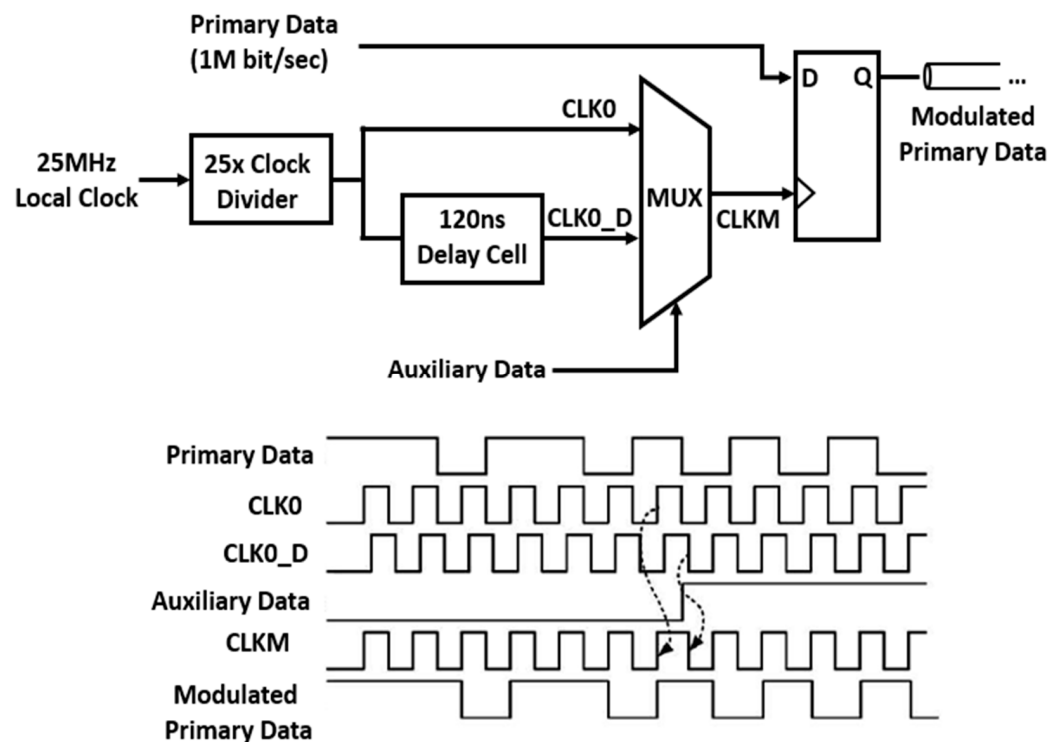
Primary Data
(1M bit/sec)

25MHz
Local Clock

25x Clock
Divider

CLK0

120ns
Delay Cell

CLK0_D

MUX

CLKM

Auxiliary Data

D

Q

...

Modulated
Primary Data

Primary Data

CLK0

CLK0_D

Auxiliary Data

CLKM

Modulated
Primary Data